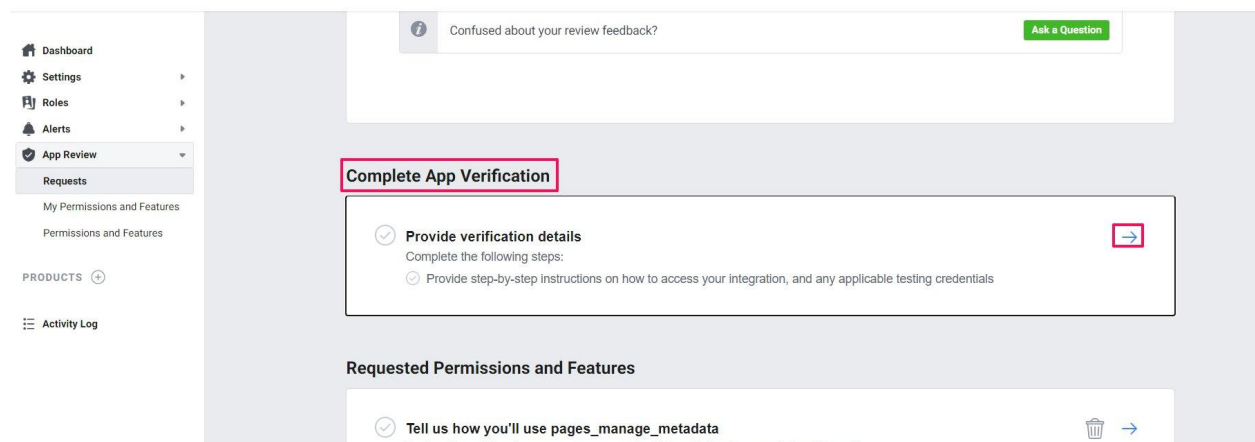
Dashboard
Settings
Roles
Alerts
App Review
Requests
My Permissions and Features
Permissions and Features

PRODUCTS

Activity Log

Confused about your review feedback?

Ask a Question

Complete App Verification

Provide verification details

Complete the following steps:

Provide step-by-step instructions on how to access your integration, and any applicable testing credentials

→

Requested Permissions and Features

Tell us how you'll use pages_manage_metadata

→